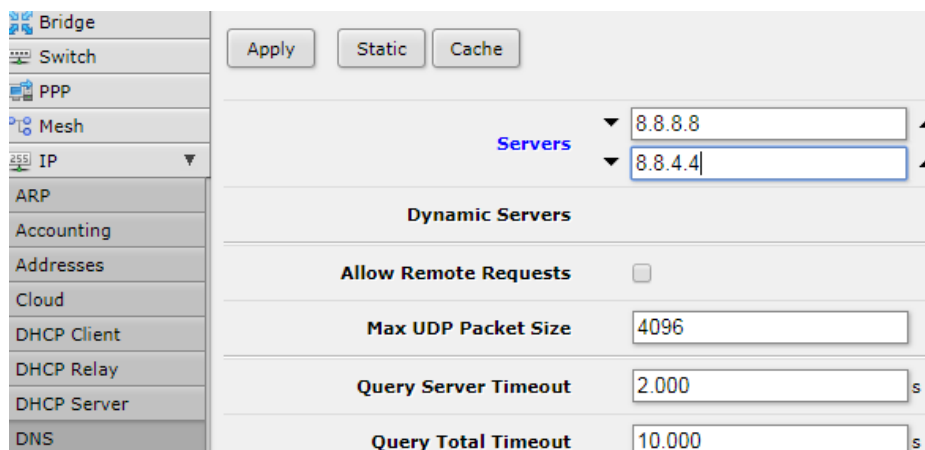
Bridge
Switch
PPP
Mesh
IP
ARP
Accounting
Addresses
Cloud
DHCP Client
DHCP Relay
DHCP Server
DNS

Apply
Static
Cache

Servers 8.8.8.8
8.8.4.4

Dynamic Servers

Allow Remote Requests

Max UDP Packet Size 4096

Query Server Timeout 2.000 s

Query Total Timeout 10.000 s